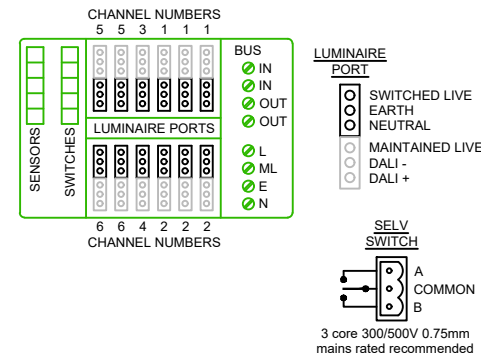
CHANNEL NUMBERS
5 5 3 1 1 1

SENSORS

SWITCHES

LUMINAIRE PORTS

BUS
IN
IN
OUT
OUT

L
ML
E
N

6 6 4 2 2 2
CHANNEL NUMBERS

LUMINAIRE PORT

SWITCHED LIVE
EARTH
NEUTRAL
MAINTAINED LIVE
DALI -
DALI +

SELV SWITCH

A
COMMON
B

3 core 300/500V 0.75mm mains rated recommended